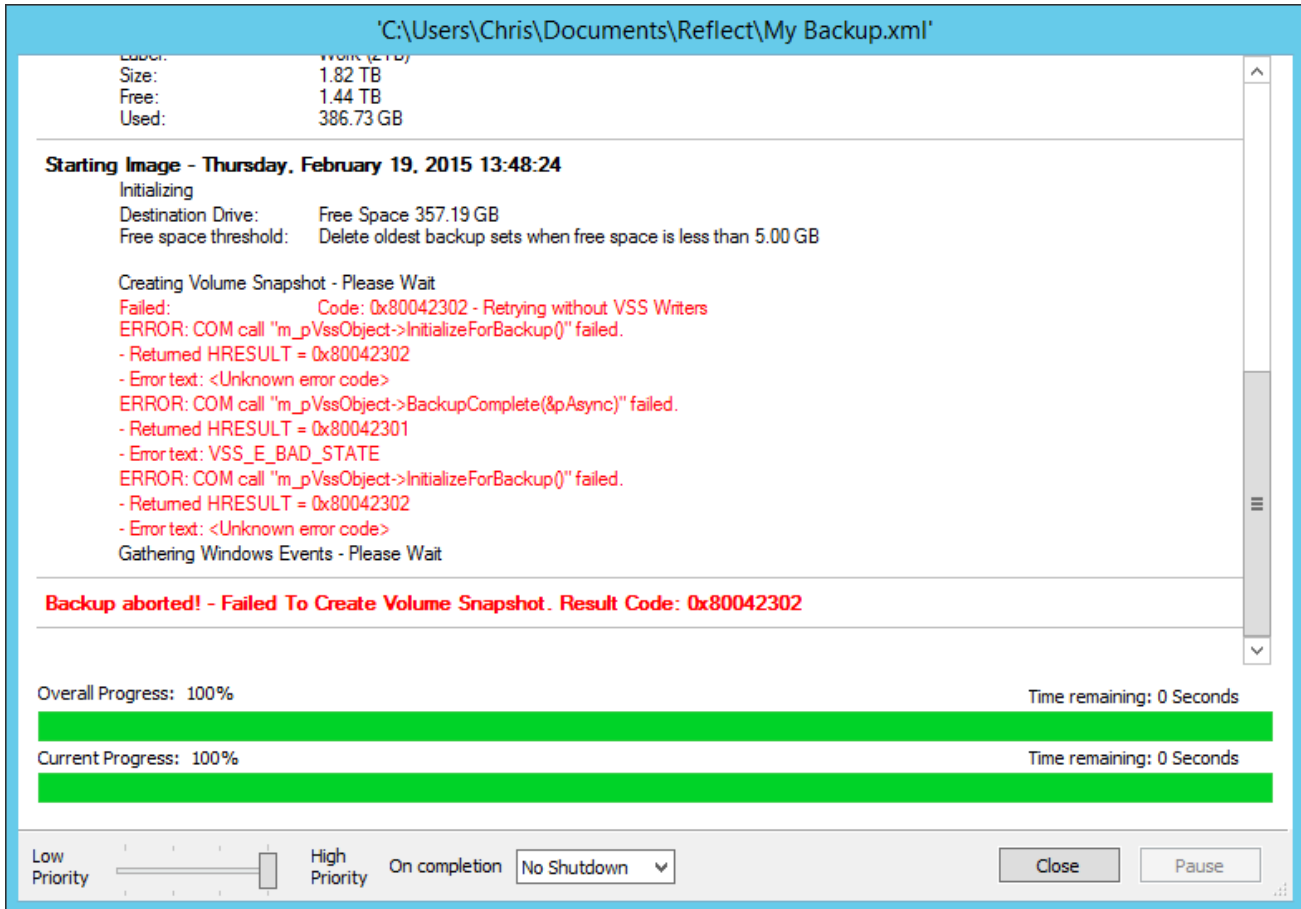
'C:\Users\Chris\Documents\Reflect\My Backup.xml'

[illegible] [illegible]
Size: 1.82 TB
Free: 1.44 TB
Used: 386.73 GB

**Starting Image - Thursday, February 19, 2015 13:48:24**
Initializing
Destination Drive: Free Space 357.19 GB
Free space threshold: Delete oldest backup sets when free space is less than 5.00 GB

Creating Volume Snapshot - Please Wait
Failed: Code: 0x80042302 - Retrying without VSS Writers
ERROR: COM call "m_pVssObject->InitializeForBackup()" failed.
- Returned HRESULT = 0x80042302
- Error text: <Unknown error code>
ERROR: COM call "m_pVssObject->BackupComplete(&pAsync)" failed.
- Returned HRESULT = 0x80042301
- Error text: VSS_E_BAD_STATE
ERROR: COM call "m_pVssObject->InitializeForBackup()" failed.
- Returned HRESULT = 0x80042302
- Error text: <Unknown error code>
Gathering Windows Events - Please Wait

**Backup aborted! - Failed To Create Volume Snapshot. Result Code: 0x80042302**

Overall Progress: 100%
Time remaining: 0 Seconds
Current Progress: 100%
Time remaining: 0 Seconds

Low Priority
High Priority
On completion
No Shutdown
Close
Pause